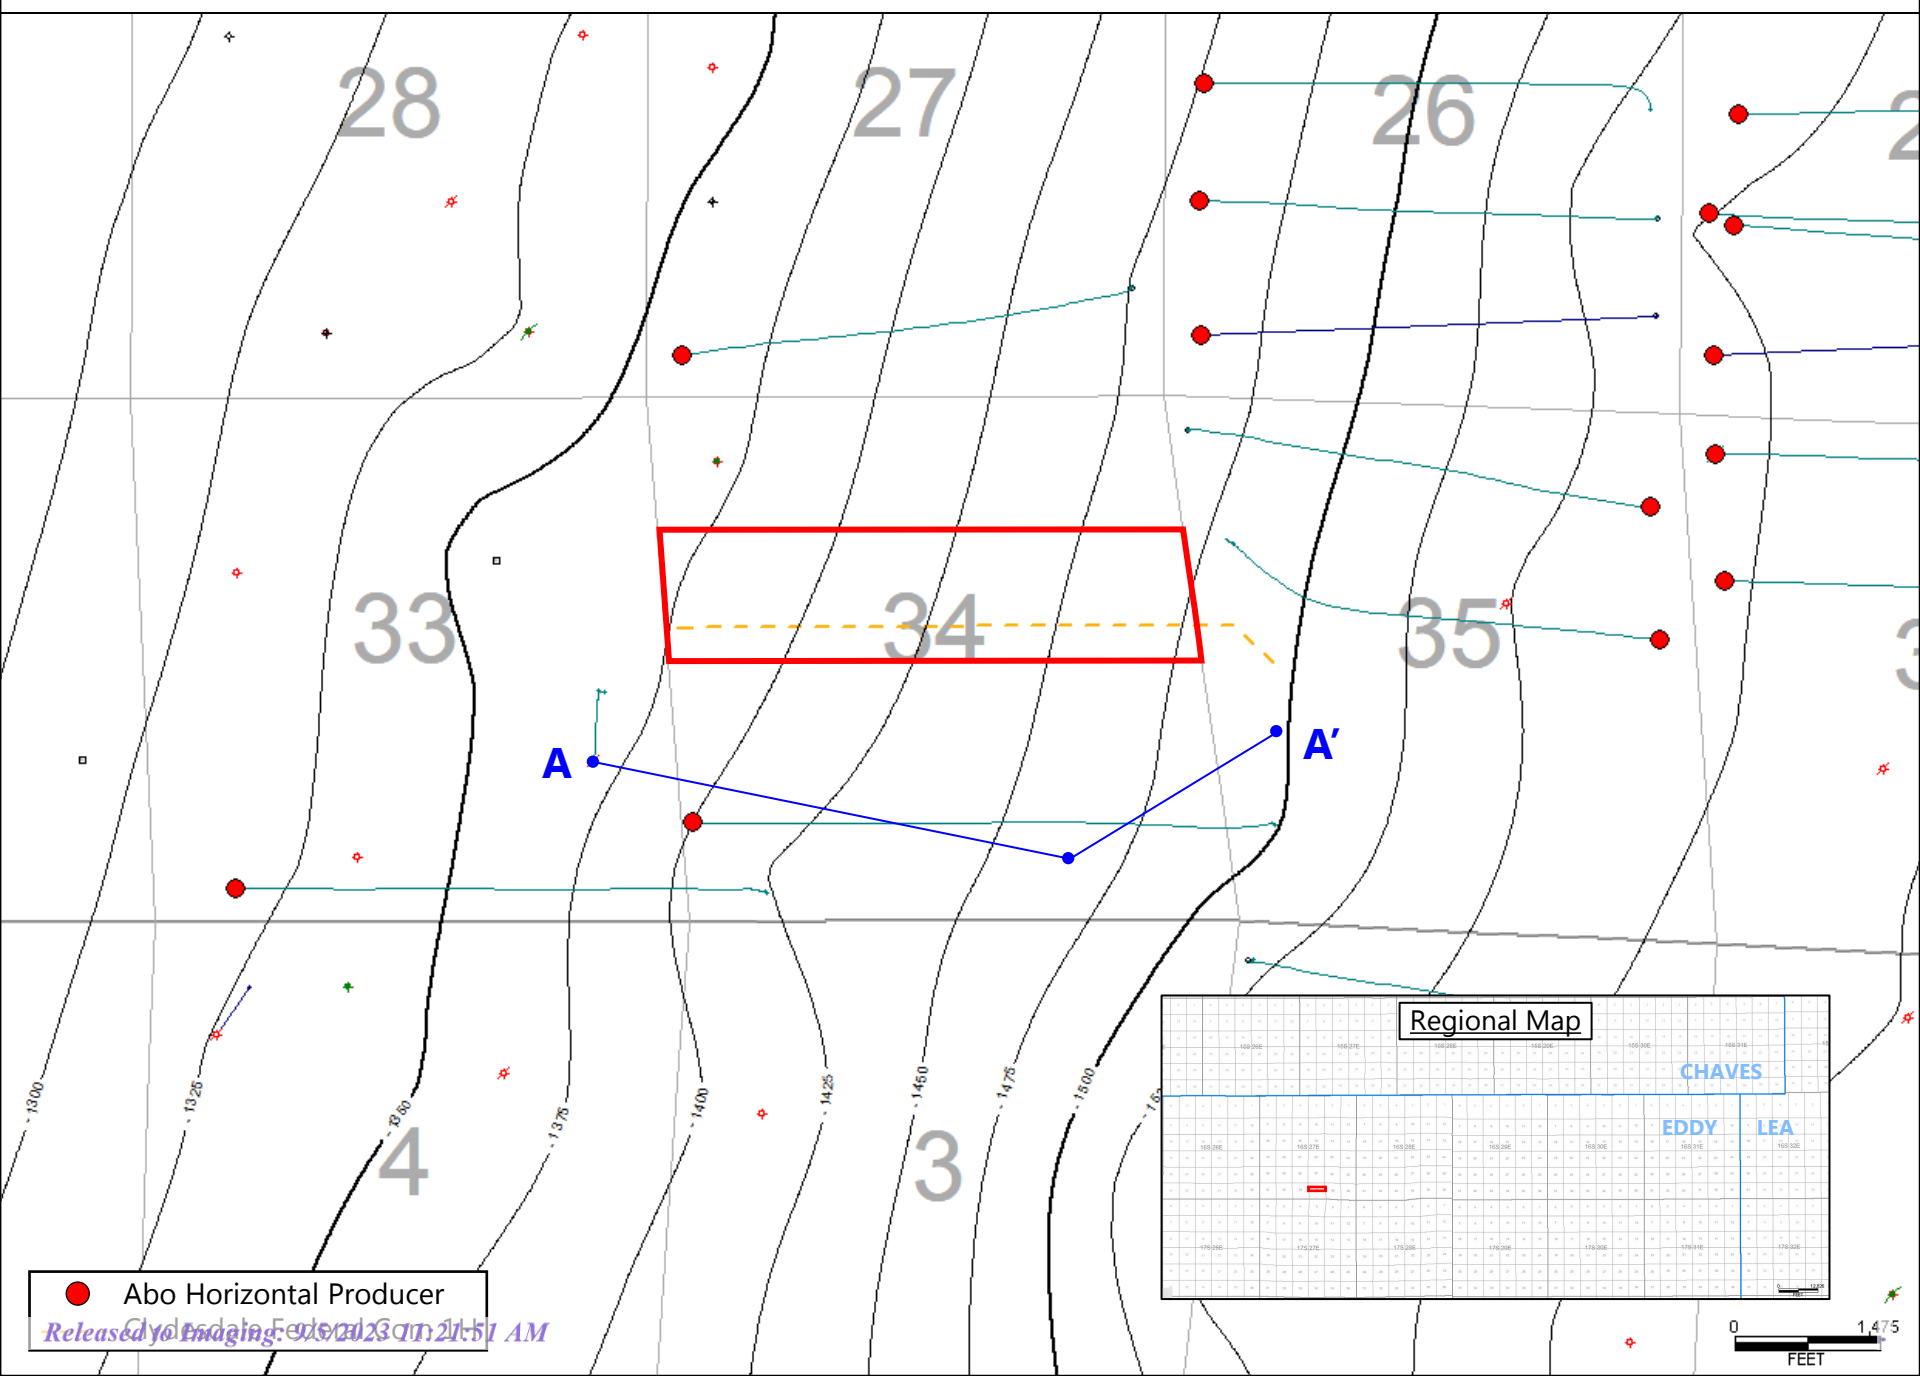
28
27
26
2
33
34
35
3
A
A′
4
3
1300
1325
1350
1375
1400
1425
1450
1475
1500
Regional Map
CHAVES
EDDY
LEA
Abo Horizontal Producer
Clydesdale Fed 23 Com 1H
Released to Imaging: 9/5/2023 11:21:51 AM
0
1,475
FEET